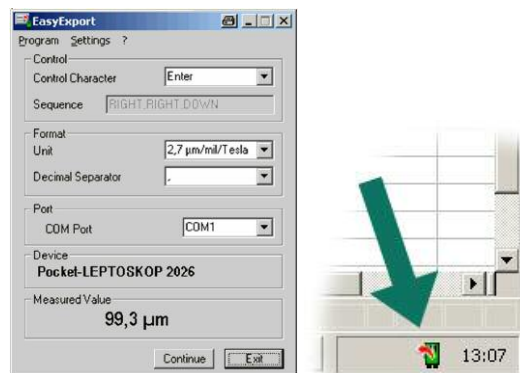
EasyExport

Program Settings ?

Control

Control Character Enter

Sequence RIGHT,RIGHT,DOWN

Format

Unit 2,7 µm/mil/Tesla

Decimal Separator ,

Port

COM Port COM1

Device

Pocket-LEPTOSKOP 2026

Measured Value

99,3 µm

Continue Exit

13:07